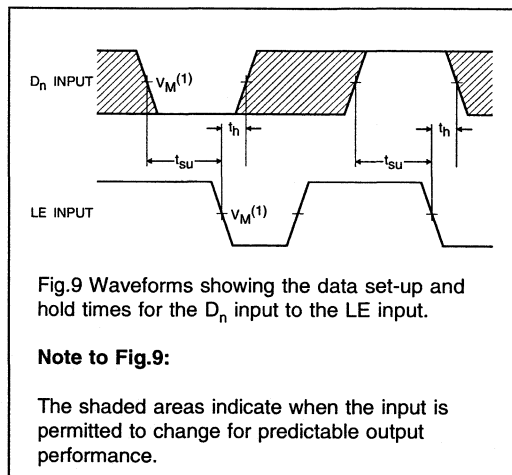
$D_n$ INPUT

$V_M^{(1)}$

$t_h$

$t_{su}$

$t_{su}$

$t_h$

LE INPUT

$V_M^{(1)}$

Fig.9 Waveforms showing the data set-up and hold times for the $D_n$ input to the LE input.

**Note to Fig.9:**

The shaded areas indicate when the input is permitted to change for predictable output performance.